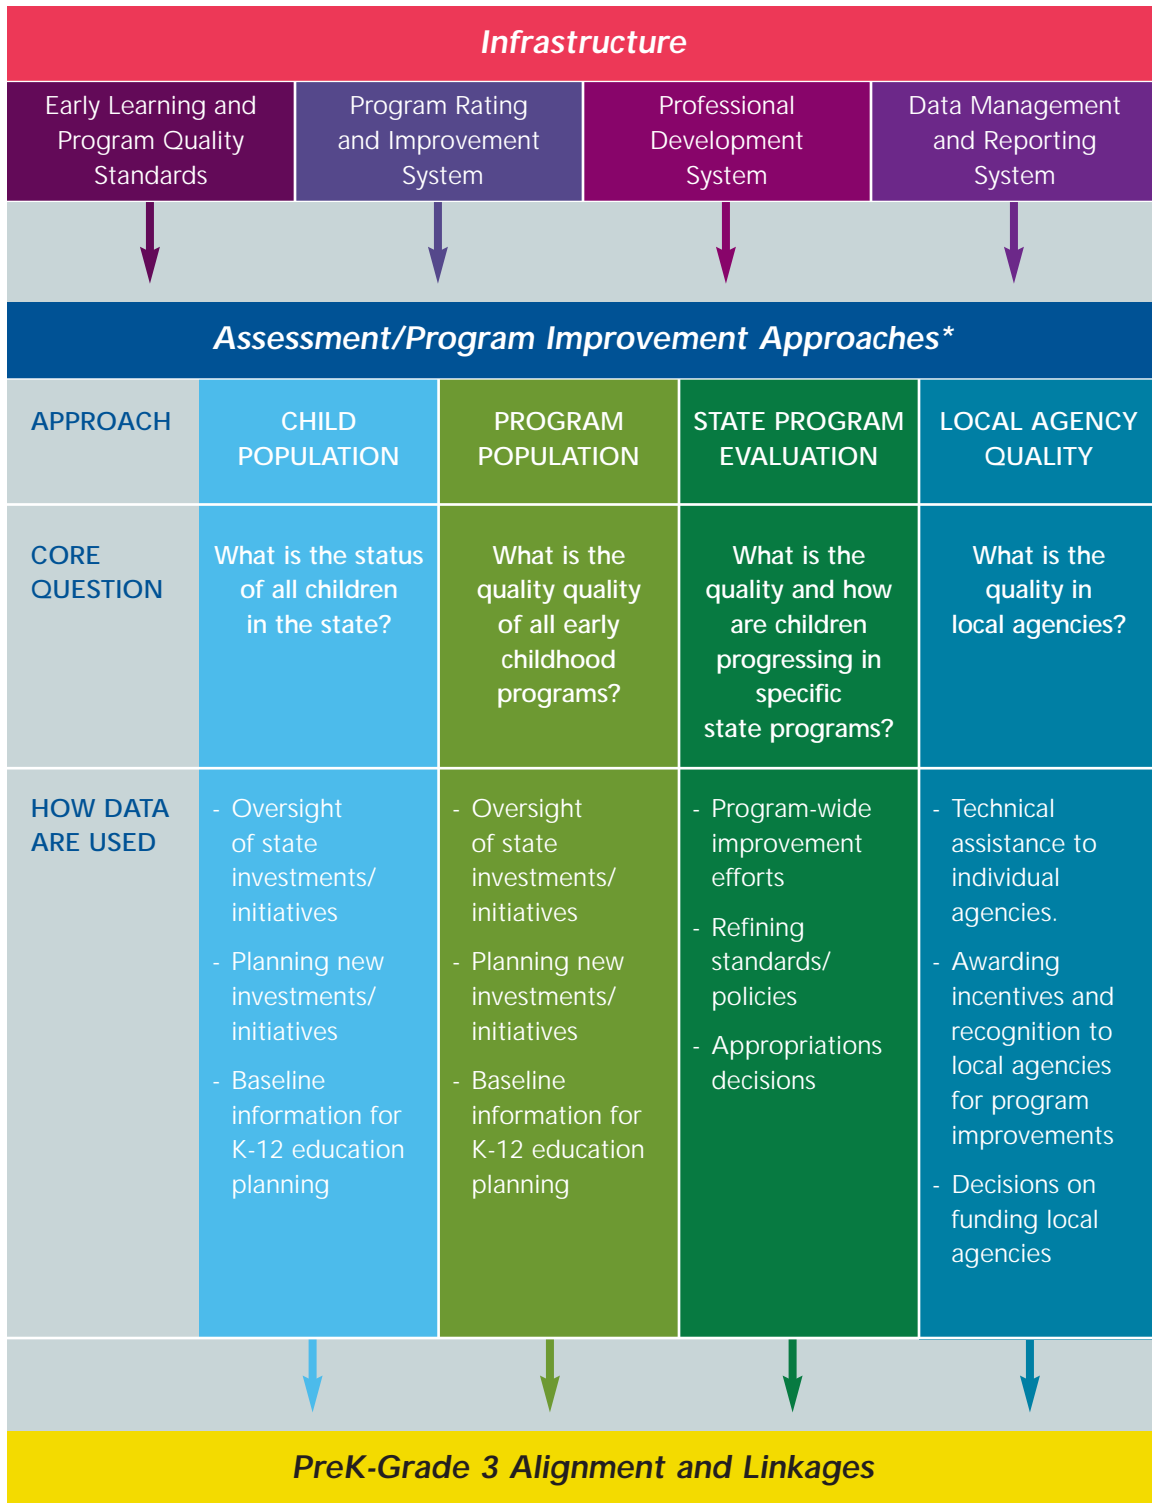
Infrastructure

| Early Learning and Program Quality Standards | Program Rating and Improvement System | Professional Development System | Data Management and Reporting System |
|---|---|---|---|

Assessment/Program Improvement Approaches*

| APPROACH | CHILD POPULATION | PROGRAM POPULATION | STATE PROGRAM EVALUATION | LOCAL AGENCY QUALITY |
|---|---|---|---|---|
| CORE QUESTION | What is the status of all children in the state? | What is the quality quality of all early childhood programs? | What is the quality and how are children progressing in specific state programs? | What is the quality in local agencies? |
| HOW DATA ARE USED | - Oversight of state investments/ initiatives - Planning new investments/ initiatives - Baseline information for K-12 education planning | - Oversight of state investments/ initiatives - Planning new investments/ initiatives - Baseline information for K-12 education planning | - Program-wide improvement efforts - Refining standards/ policies - Appropriations decisions | - Technical assistance to individual agencies. - Awarding incentives and recognition to local agencies for program improvements - Decisions on funding local agencies |

PreK-Grade 3 Alignment and Linkages